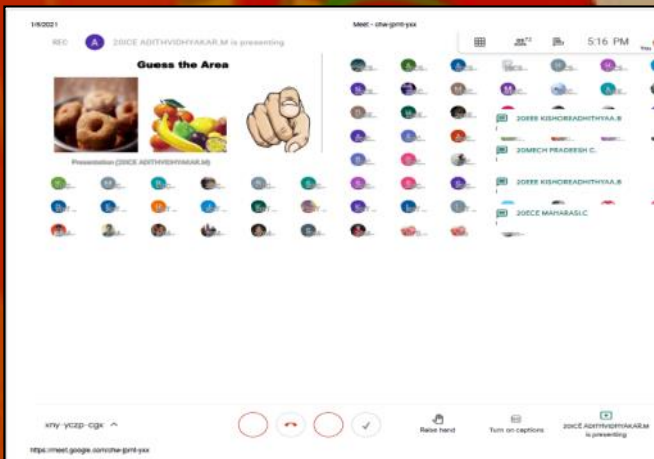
1/6/2021

Meet - chw-jpmt-yxx

REC

A 20ICE ADITHVIDHYAKAR.M is presenting

5:16 PM

Guess the Area

Presentation (20ICE ADITHVIDHYAKAR.M)

20EEE KISHOREADHITHYAA.B

20MECH PRADEESH C.

20EEE KISHOREADHITHYAA.B

20ECE MAHARASI.C

xny-yczp-cgx ^

Raise hand

Turn on captions

20ICE ADITHVIDHYAKAR.M is presenting

https://meet.google.com/chw-jpmt-yxx